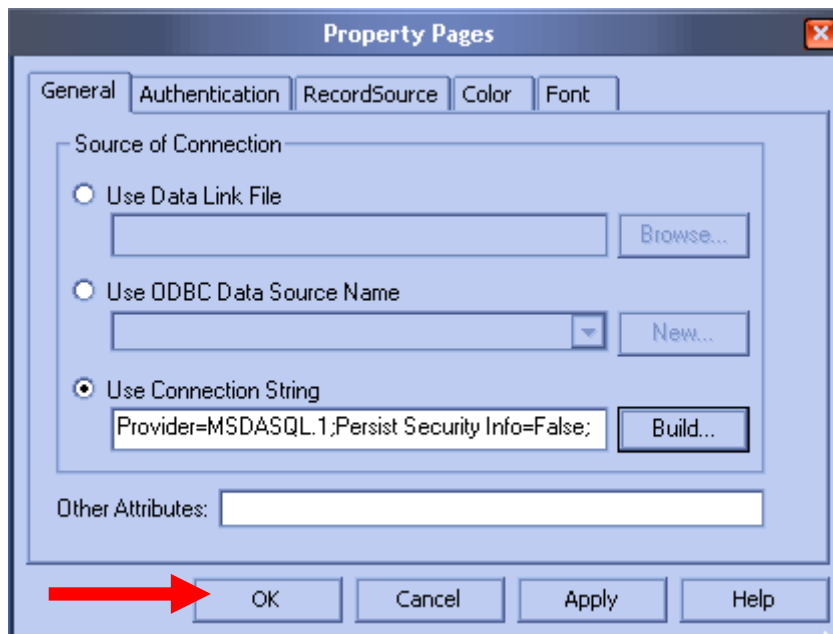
Property Pages

General | Authentication | RecordSource | Color | Font

Source of Connection

Use Data Link File

Browse...

Use ODBC Data Source Name

New...

Use Connection String

Provider=MSDASQL.1;Persist Security Info=False;

Build...

Other Attributes:

OK | Cancel | Apply | Help